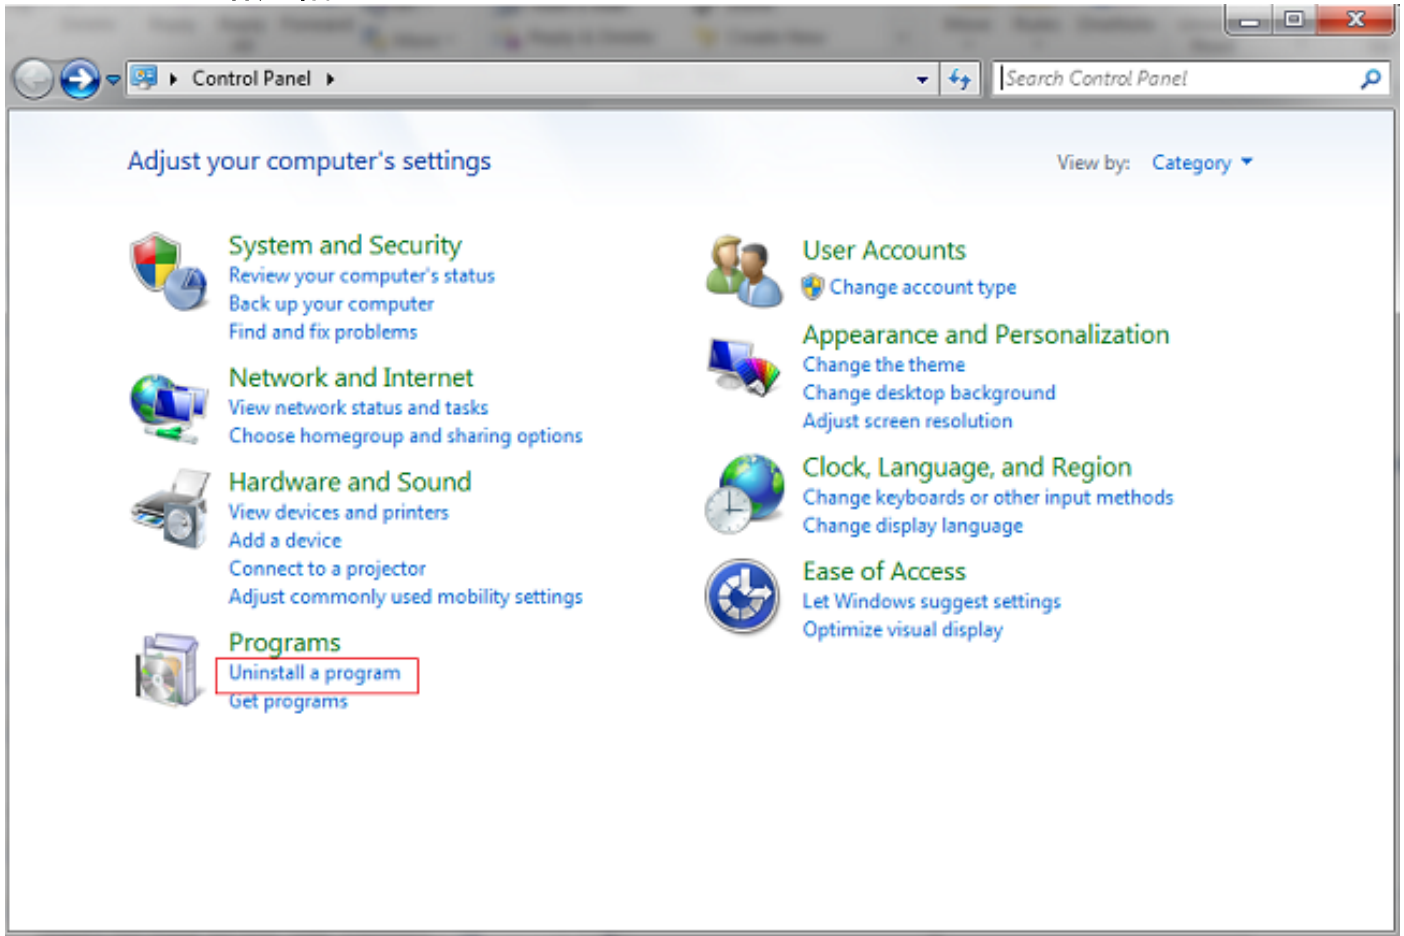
Control Panel

Search Control Panel

Adjust your computer's settings

View by: Category

System and Security
Review your computer's status
Back up your computer
Find and fix problems

Network and Internet
View network status and tasks
Choose homegroup and sharing options

Hardware and Sound
View devices and printers
Add a device
Connect to a projector
Adjust commonly used mobility settings

Programs
Uninstall a program
Get programs

User Accounts
Change account type

Appearance and Personalization
Change the theme
Change desktop background
Adjust screen resolution

Clock, Language, and Region
Change keyboards or other input methods
Change display language

Ease of Access
Let Windows suggest settings
Optimize visual display